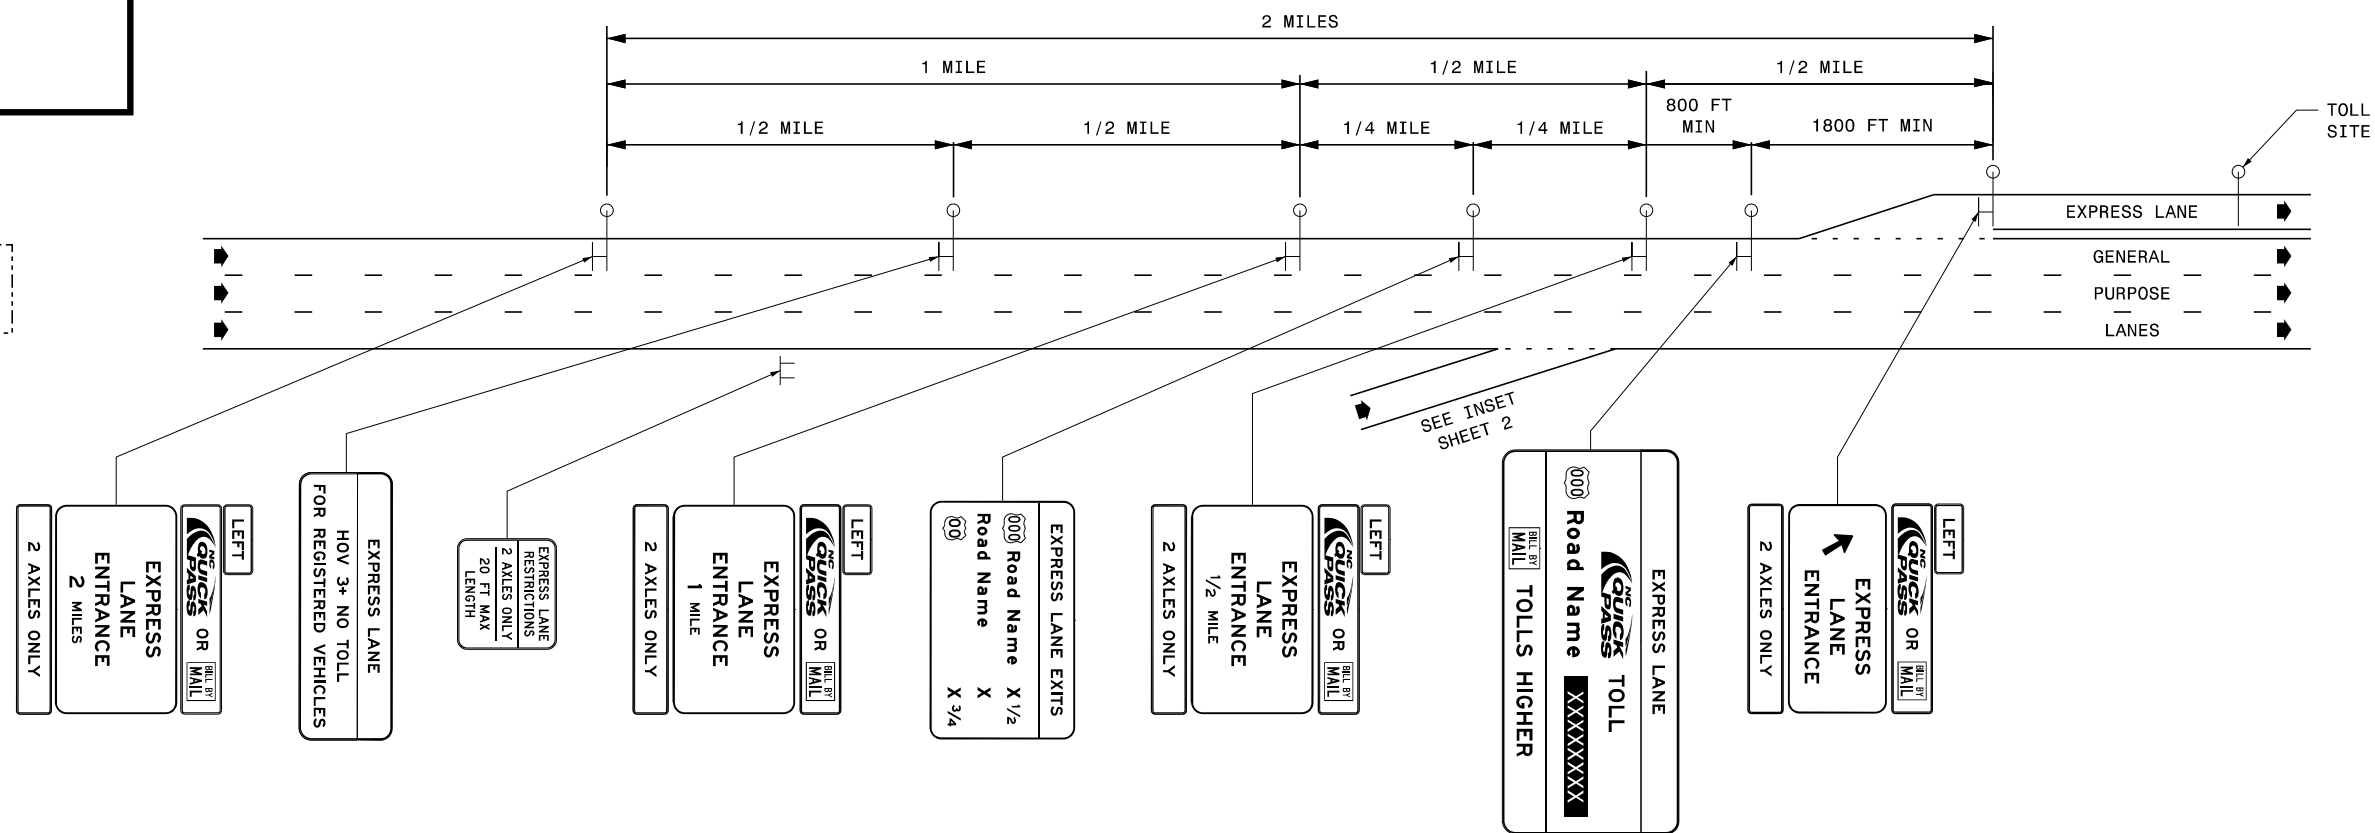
2 MILES

1 MILE

1/2 MILE

1/2 MILE

1/2 MILE

1/2 MILE

1/4 MILE

1/4 MILE

800 FT MIN

1800 FT MIN

TOLL SITE

EXPRESS LANE

GENERAL

PURPOSE

LANES

SEE INSET SHEET 2

LEFT

NC QUICK PASS OR BILL BY MAIL

EXPRESS LANE ENTRANCE 2 MILES

2 AXLES ONLY

EXPRESS LANE

HOV 3+ NO TOLL FOR REGISTERED VEHICLES

EXPRESS LANE RESTRICTIONS

2 AXLES ONLY

20 FT MAX LENGTH

LEFT

NC QUICK PASS OR BILL BY MAIL

EXPRESS LANE ENTRANCE 1 MILE

2 AXLES ONLY

EXPRESS LANE EXITS

000 Road Name X 1/2

Road Name X

000 X 3/4

LEFT

NC QUICK PASS OR BILL BY MAIL

EXPRESS LANE ENTRANCE 1/2 MILE

2 AXLES ONLY

EXPRESS LANE

NC QUICK PASS TOLL

000 Road Name XXXXXXXX

BILL BY MAIL TOLLS HIGHER

LEFT

NC QUICK PASS OR BILL BY MAIL

EXPRESS LANE ENTRANCE

2 AXLES ONLY